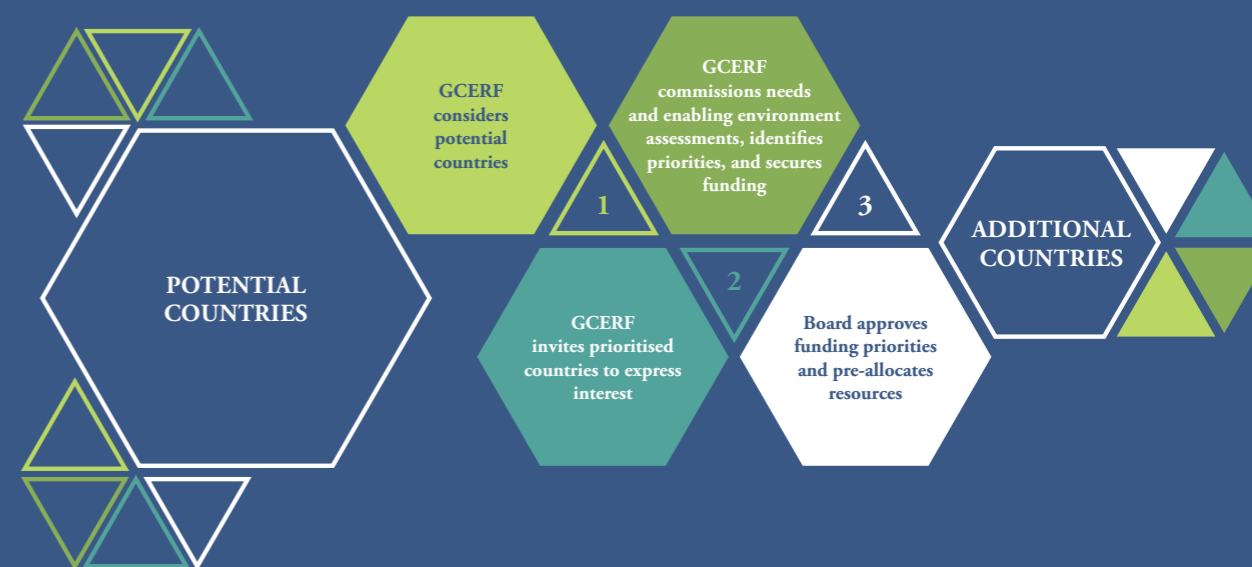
POTENTIAL COUNTRIES

GCERF considers potential countries

1

GCERF invites prioritised countries to express interest

2

GCERF commissions needs and enabling environment assessments, identifies priorities, and secures funding

3

Board approves funding priorities and pre-allocates resources

ADDITIONAL COUNTRIES